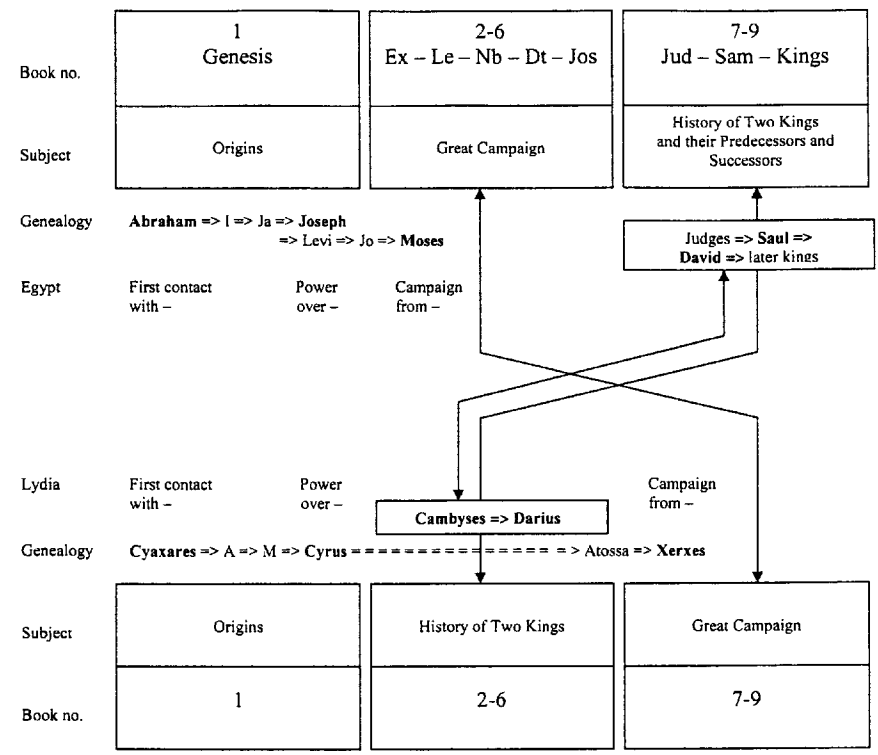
Book no.

1
Genesis

2-6
Ex – Le – Nb – Dt – Jos

7-9
Jud – Sam – Kings

Subject

Origins

Great Campaign

History of Two Kings and their Predecessors and Successors

Genealogy

**Abraham** => I => Ja => **Joseph**
=> Levi => Jo => **Moses**

Judges => **Saul** => **David** => later kings

Egypt

First contact with –

Power over –

Campaign from –

Lydia

First contact with –

Power over –

Campaign from –

**Cambyses** => **Darius**

Genealogy

**Cyaxares** => A => M => **Cyrus** = = = = = = = = = = = = = = = = => Atossa => **Xerxes**

Subject

Origins

History of Two Kings

Great Campaign

Book no.

1

2-6

7-9